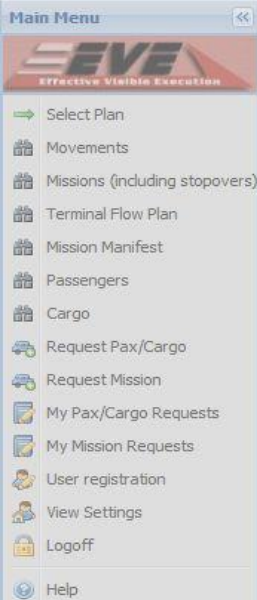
Main Menu

EVE
Effective Visible Execution

Select Plan
Movements
Missions (including stopovers)
Terminal Flow Plan
Mission Manifest
Passengers
Cargo
Request Pax/Cargo
Request Mission
My Pax/Cargo Requests
My Mission Requests
User registration
View Settings
Logoff
Help